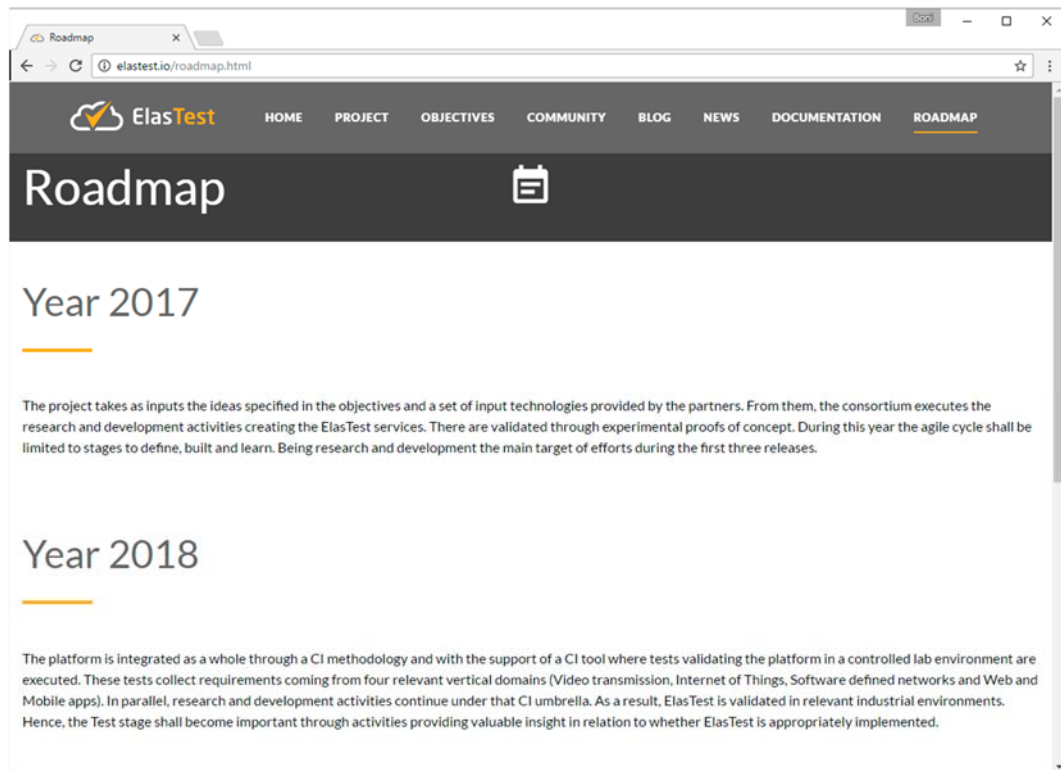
Roadmap ×

Boni

elastest.io/roadmap.html

ElasTest HOME PROJECT OBJECTIVES COMMUNITY BLOG NEWS DOCUMENTATION ROADMAP

Roadmap

Year 2017

The project takes as inputs the ideas specified in the objectives and a set of input technologies provided by the partners. From them, the consortium executes the research and development activities creating the ElasTest services. There are validated through experimental proofs of concept. During this year the agile cycle shall be limited to stages to define, built and learn. Being research and development the main target of efforts during the first three releases.

Year 2018

The platform is integrated as a whole through a CI methodology and with the support of a CI tool where tests validating the platform in a controlled lab environment are executed. These tests collect requirements coming from four relevant vertical domains (Video transmission, Internet of Things, Software defined networks and Web and Mobile apps). In parallel, research and development activities continue under that CI umbrella. As a result, ElasTest is validated in relevant industrial environments. Hence, the Test stage shall become important through activities providing valuable insight in relation to whether ElasTest is appropriately implemented.